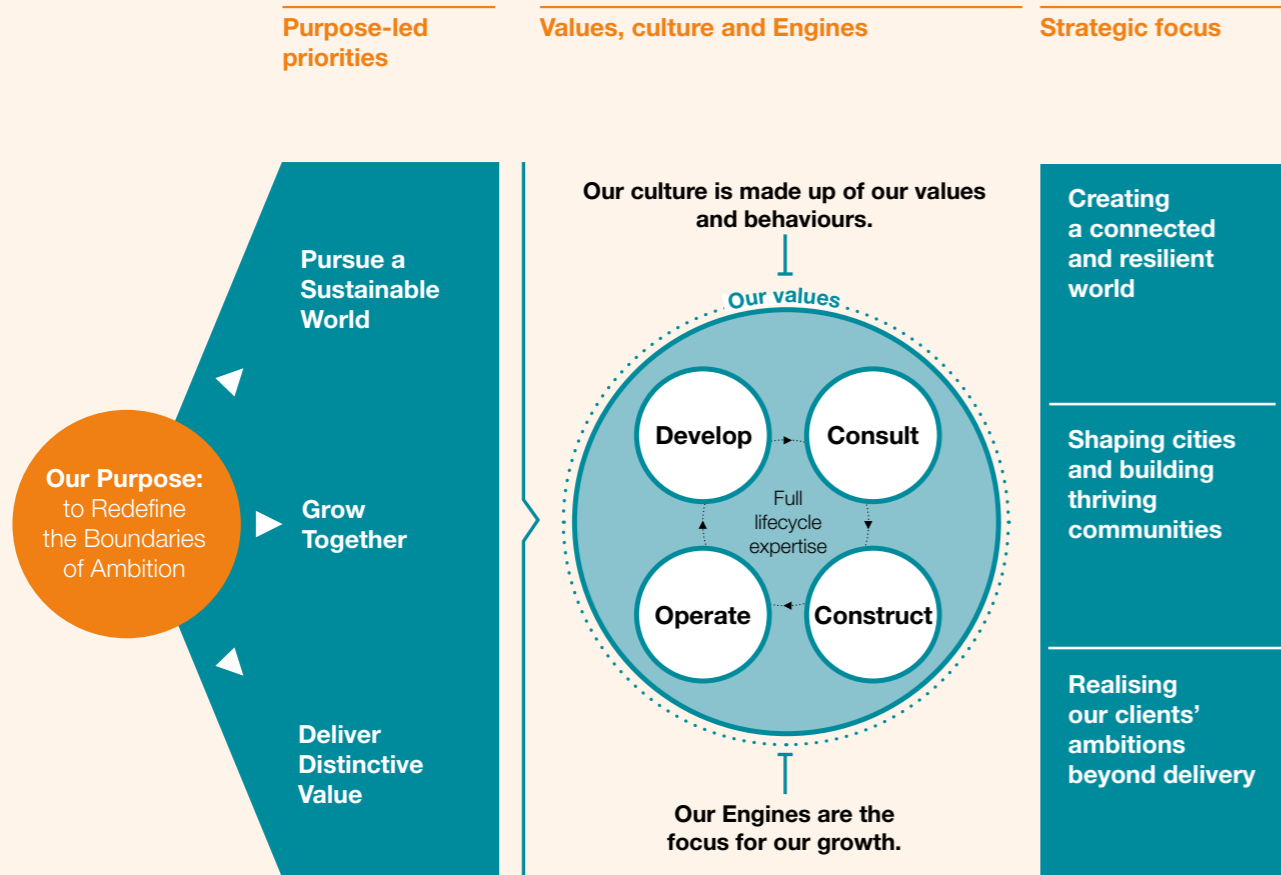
Purpose-led priorities

Values, culture and Engines

Strategic focus

Our Purpose: to Redefine the Boundaries of Ambition

Pursue a Sustainable World

Grow Together

Deliver Distinctive Value

Our culture is made up of our values and behaviours.

Our values

Develop

Consult

Full lifecycle expertise

Operate

Construct

Our Engines are the focus for our growth.

Creating a connected and resilient world

Shaping cities and building thriving communities

Realising our clients' ambitions beyond delivery